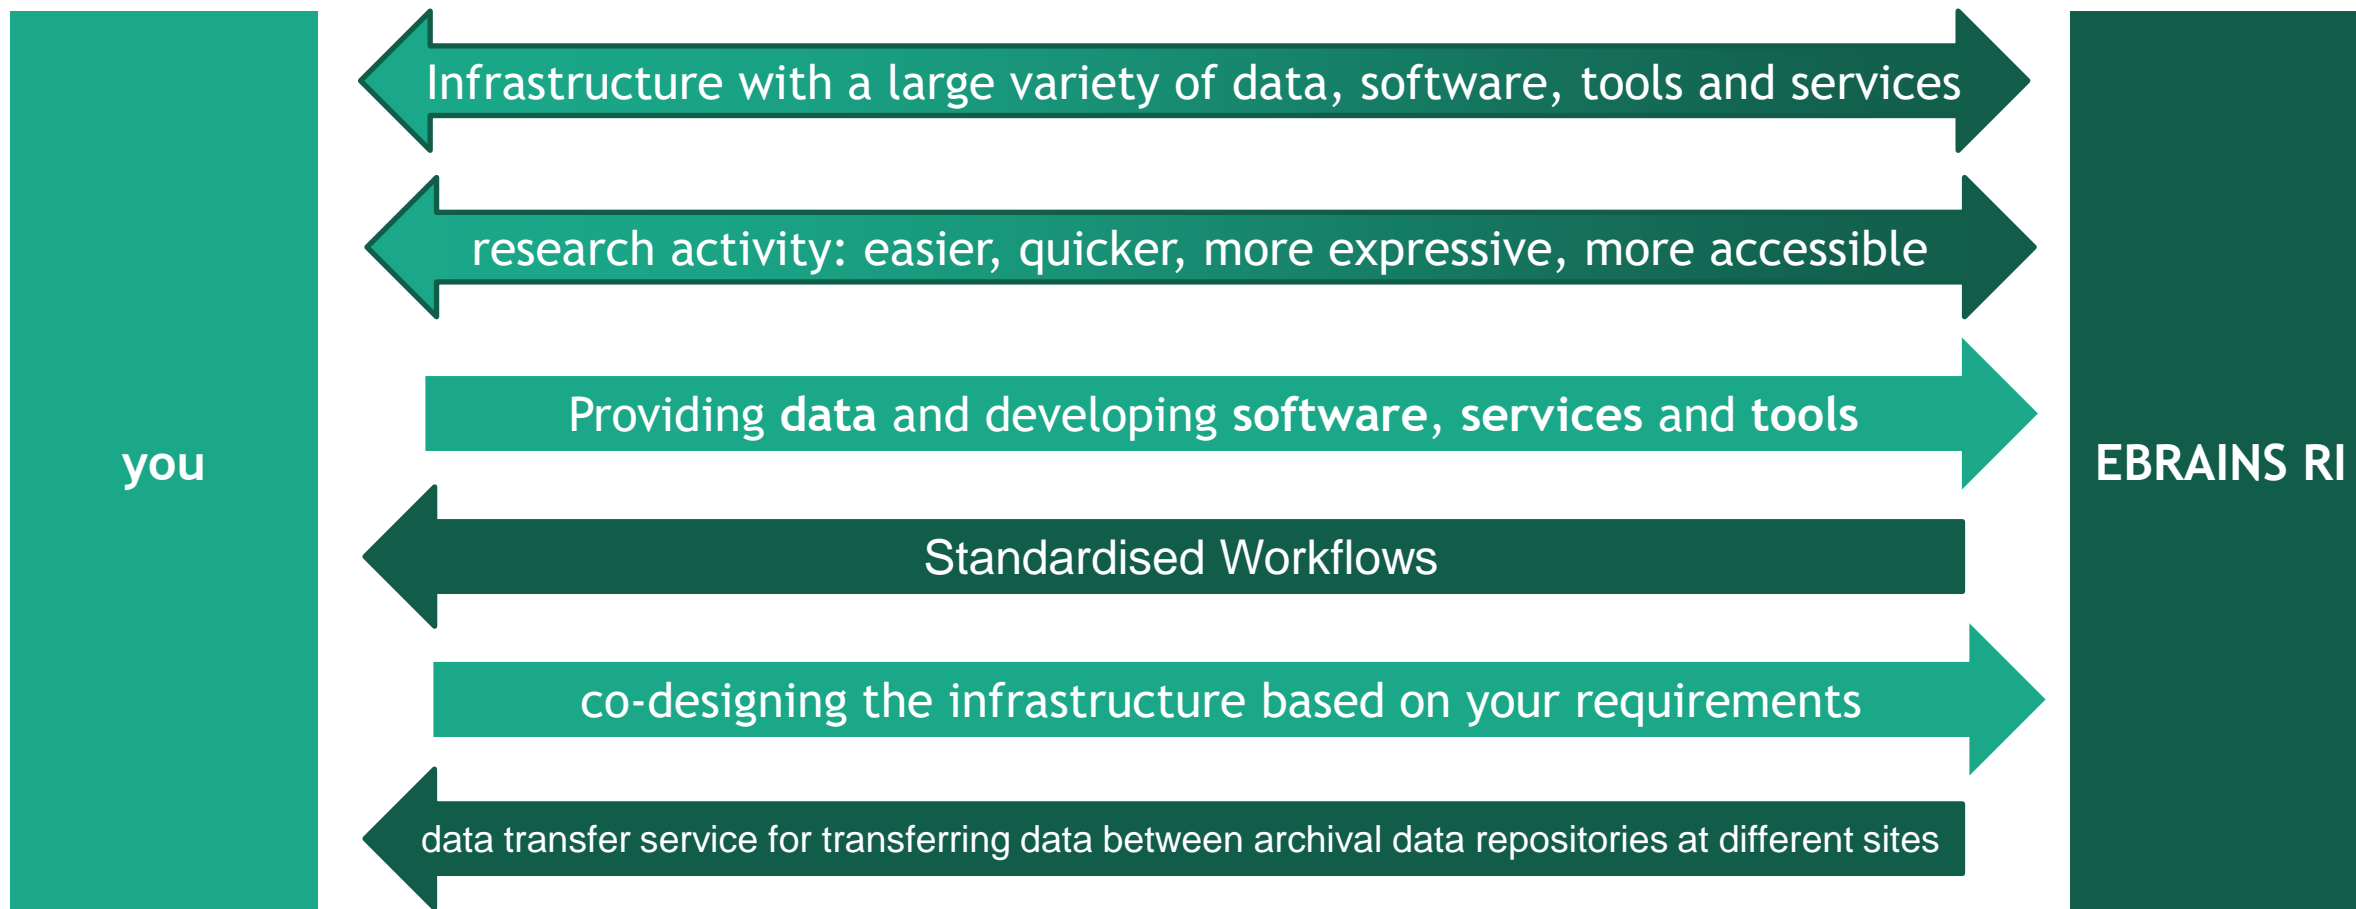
you

Infrastructure with a large variety of data, software, tools and services

research activity: easier, quicker, more expressive, more accessible

Providing **data** and developing **software**, **services** and **tools**

Standardised Workflows

co-designing the infrastructure based on your requirements

data transfer service for transferring data between archival data repositories at different sites

EBRAINS RI